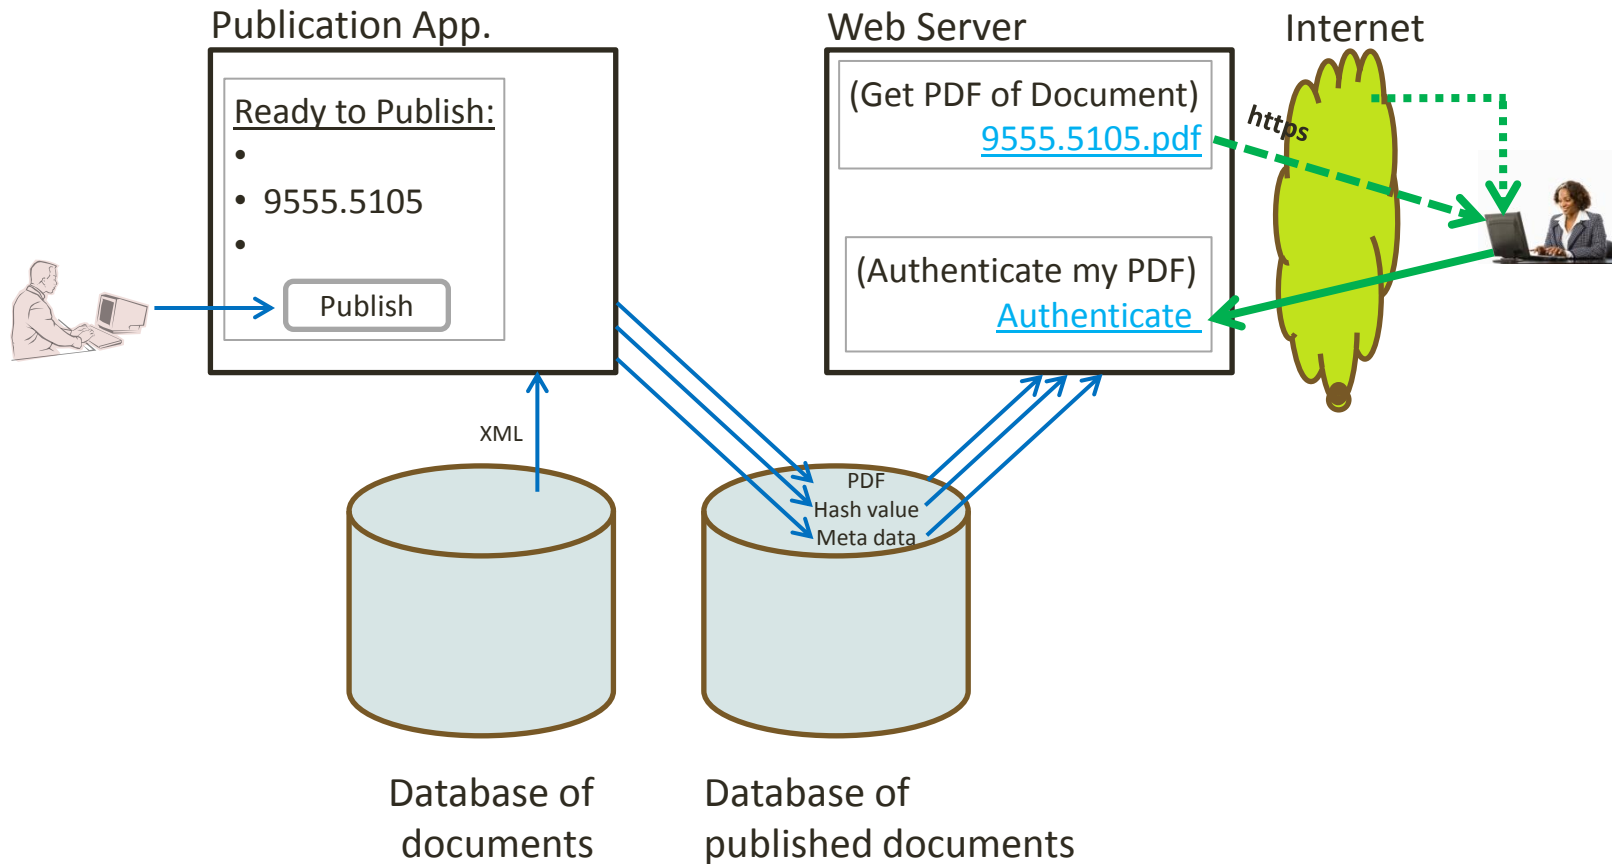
Publication App.

Ready to Publish:

•

• 9555.5105

•

Publish

Web Server

(Get PDF of Document)
9555.5105.pdf

(Authenticate my PDF)
Authenticate

Internet

https

XML

PDF
Hash value
Meta data

Database of documents

Database of published documents